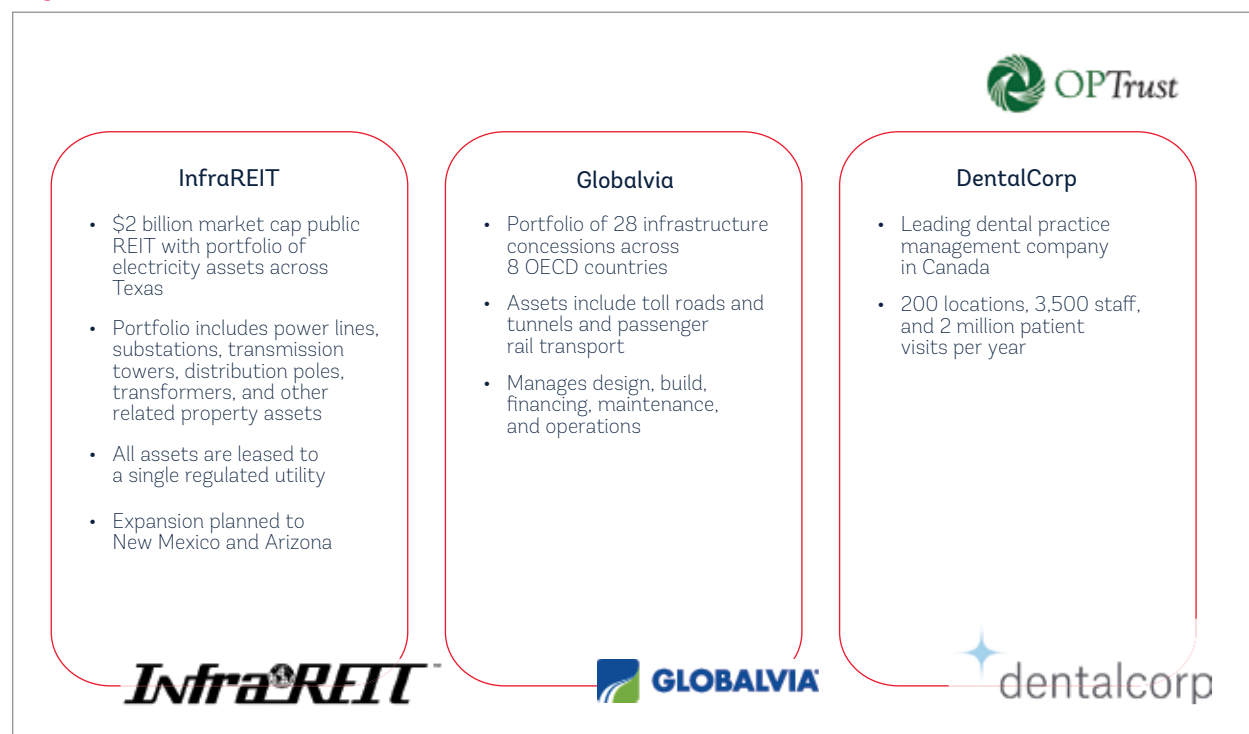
OPTrust

InfraREIT

• \$2 billion market cap public REIT with portfolio of electricity assets across Texas

• Portfolio includes power lines, substations, transmission towers, distribution poles, transformers, and other related property assets

• All assets are leased to a single regulated utility

• Expansion planned to New Mexico and Arizona

InfraREIT

Globalvia

• Portfolio of 28 infrastructure concessions across 8 OECD countries

• Assets include toll roads and tunnels and passenger rail transport

• Manages design, build, financing, maintenance, and operations

GLOBALVIA

DentalCorp

• Leading dental practice management company in Canada

• 200 locations, 3,500 staff, and 2 million patient visits per year

dentalcorp